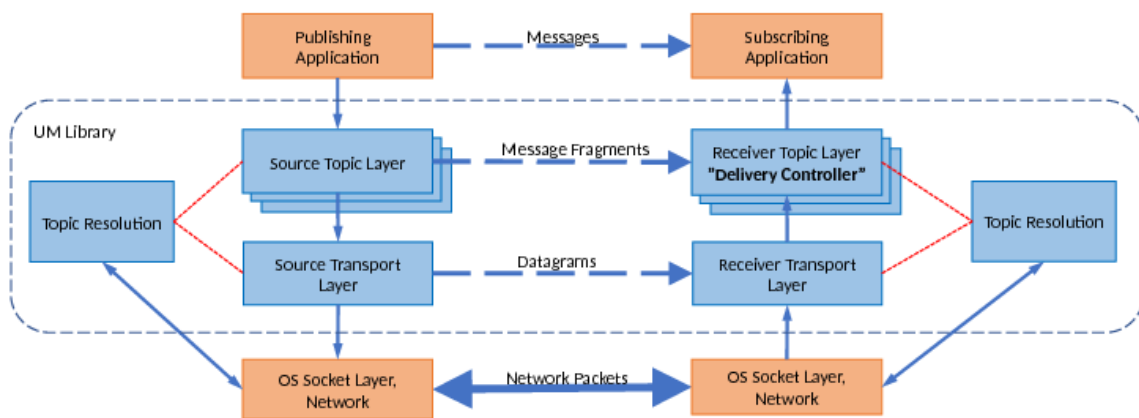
Publishing Application

Messages

Subscribing Application

UM Library

Source Topic Layer

Message Fragments

Receiver Topic Layer
"Delivery Controller"

Topic Resolution

Topic Resolution

Source Transport Layer

Datagrams

Receiver Transport Layer

OS Socket Layer, Network

Network Packets

OS Socket Layer, Network